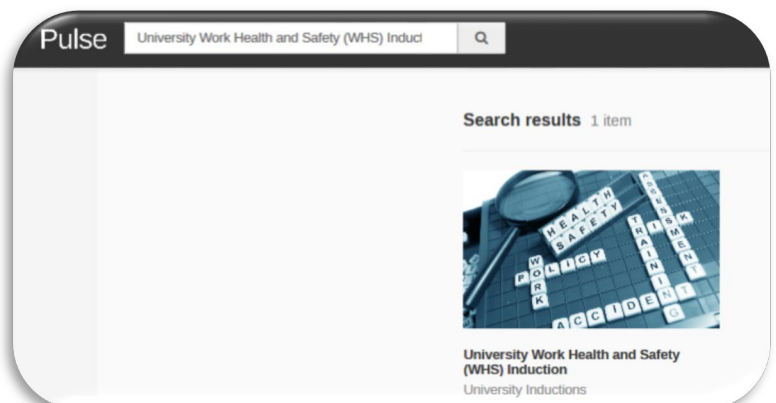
Pulse

University Work Health and Safety (WHS) Inducti

Search results 1 item

HEALTH
SAFETY
ASSESSMENT
TRAINING
RISK
POLICY
WORK
ACCIDENT

University Work Health and Safety (WHS) Induction

University Inductions